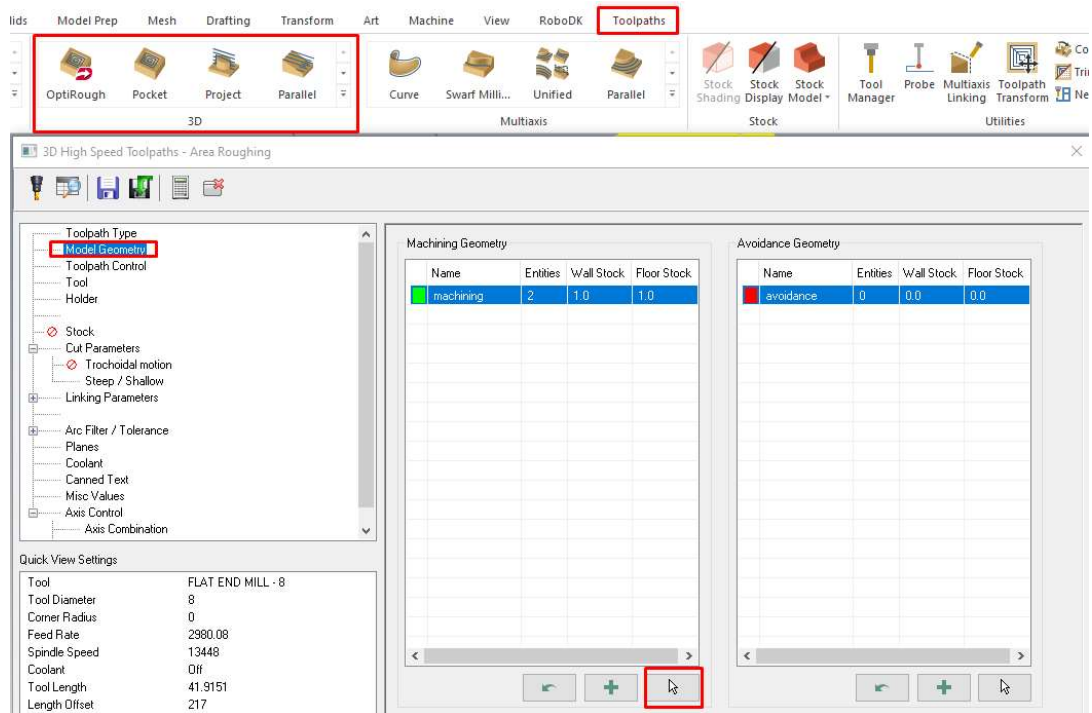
lids Model Prep Mesh Drafting Transform Art Machine View RoboDK Toolpaths

OptiRough Pocket Project Parallel
3D

Curve Swarf Milli... Unified Parallel
Multiaxis

Stock Shading Stock Display Stock Model
Stock

Tool Manager Probe Multiaxis Linking Toolpath Transform
Utilities

Co
Tri
Ne

3D High Speed Toolpaths - Area Roughing

Toolpath Type
Model Geometry
Toolpath Control
Tool
Holder
Stock
Cut Parameters
Trochoidal motion
Steep / Shallow
Linking Parameters
Arc Filter / Tolerance
Planes
Coolant
Canned Text
Misc Values
Axis Control
Axis Combination

Quick View Settings

| | |
|---|---|
| Tool | FLAT END MILL - 8 |
| Tool Diameter | 8 |
| Corner Radius | 0 |
| Feed Rate | 2980.08 |
| Spindle Speed | 13448 |
| Coolant | Off |
| Tool Length | 41.9151 |
| Length Offset | 217 |

Machining Geometry

| | Name | Entities | Wall Stock | Floor Stock |
|---|---|---|---|---|
| | machining | 2 | 1.0 | 1.0 |

Avoidance Geometry

| | Name | Entities | Wall Stock | Floor Stock |
|---|---|---|---|---|
| | avoidance | 0 | 0.0 | 0.0 |